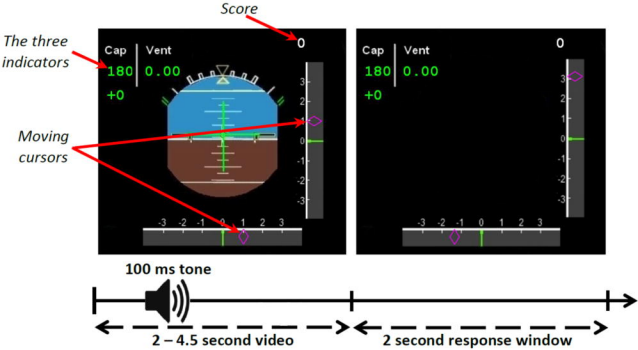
Score

The three indicators

Moving cursors

Cap | Vent
180 0.00
+0

0

3
2
1
0
-1
-2
-3

-3 -2 -1 0 1 2 3

Cap | Vent
180 0.00
+0

0

3
2
1
0
-1
-2
-3

-3 -2 -1 0 1 2 3

100 ms tone

2 – 4.5 second video

2 second response window